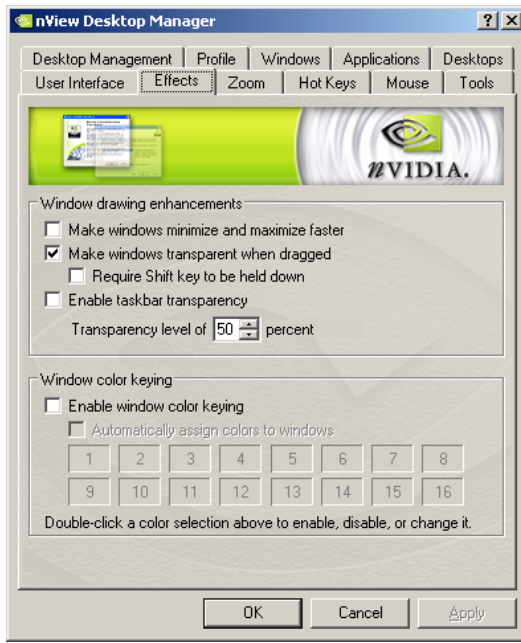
nView Desktop Manager

?
X

Desktop Management | Profile | Windows | Applications | Desktops
User Interface | Effects | Zoom | Hot Keys | Mouse | Tools

NVIDIA.

Window drawing enhancements

Make windows minimize and maximize faster
Make windows transparent when dragged
Require Shift key to be held down
Enable taskbar transparency
Transparency level of 50 percent

Window color keying

Enable window color keying
Automatically assign colors to windows

| 1 | 2 | 3 | 4 | 5 | 6 | 7 | 8 |
|---|---|---|---|---|---|---|---|
| 9 | 10 | 11 | 12 | 13 | 14 | 15 | 16 |

Double-click a color selection above to enable, disable, or change it.

OK
Cancel
Apply